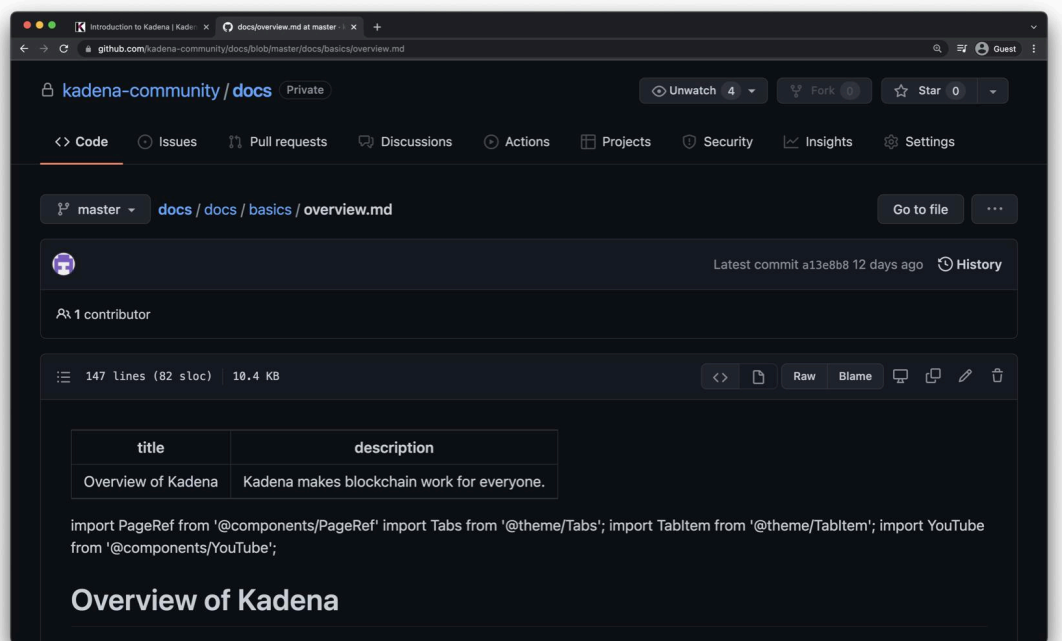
Introduction to Kadena | Kaden ×
docs/overview.md at master · k ×
+

github.com/kadena-community/docs/blob/master/docs/basics/overview.md

Guest

kadena-community / docs Private

Unwatch 4
Fork 0
Star 0

<> Code
Issues
Pull requests
Discussions
Actions
Projects
Security
Insights
Settings

master
docs / docs / basics / overview.md

Go to file
···

Latest commit a13e8b8 12 days ago
History

1 contributor

147 lines (82 sloc) 10.4 KB

Raw
Blame

| title | description |
|---|---|
| Overview of Kadena | Kadena makes blockchain work for everyone. |

import PageRef from '@components/PageRef' import Tabs from '@theme/Tabs'; import TabItem from '@theme/TabItem'; import YouTube from '@components/YouTube';

Overview of Kadena